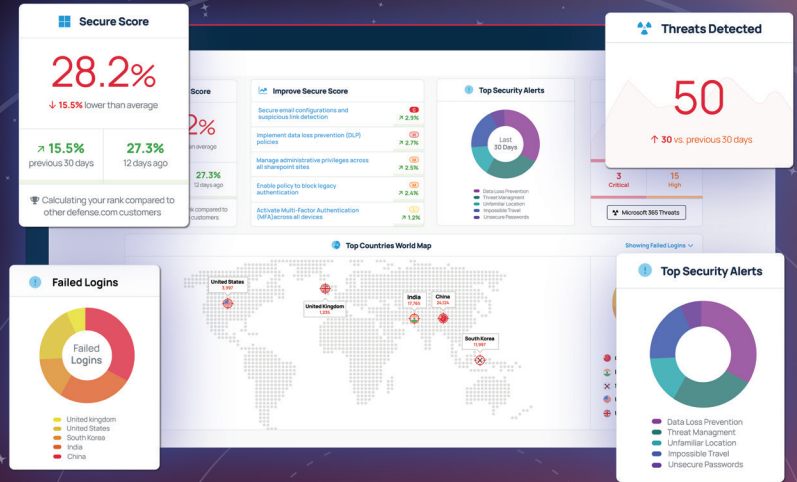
Secure Score

28.2%

↓ 15.5% lower than average

↗ 15.5%
previous 30 days

27.3%
12 days ago

Calculating your rank compared to other defense.com customers

Score

2%

average

27.3%
12 days ago

k compared to
customers

Improve Secure Score

Secure email configurations and suspicious link detection
↗ 2.5%

Implement data loss prevention (DLP) policies
↗ 2.7%

Manage administrative privileges across all sharepoint sites
↗ 2.5%

Enable policy to block legacy authentication
↗ 2.4%

Activate Multi-Factor Authentication (MFA)across all devices
↗ 1.2%

Top Security Alerts

Last
30 Days

Data Loss Prevention
Threat Managment
Unfamiliar Location
Impossible Travel
Unsecure Passwords

Threats Detected

50

↑ 30 vs. previous 30 days

3
Critical

15
High

Microsoft 365 Threats

Top Countries World Map

Showing Failed Logins

United States
3,987

United Kingdom
1,235

India
17,765

China
24,124

South Korea
11,997

Failed Logins

Failed
Logins

United kingdom
United States
South Korea
India
China

Top Security Alerts

Data Loss Prevention
Threat Managment
Unfamiliar Location
Impossible Travel
Unsecure Passwords